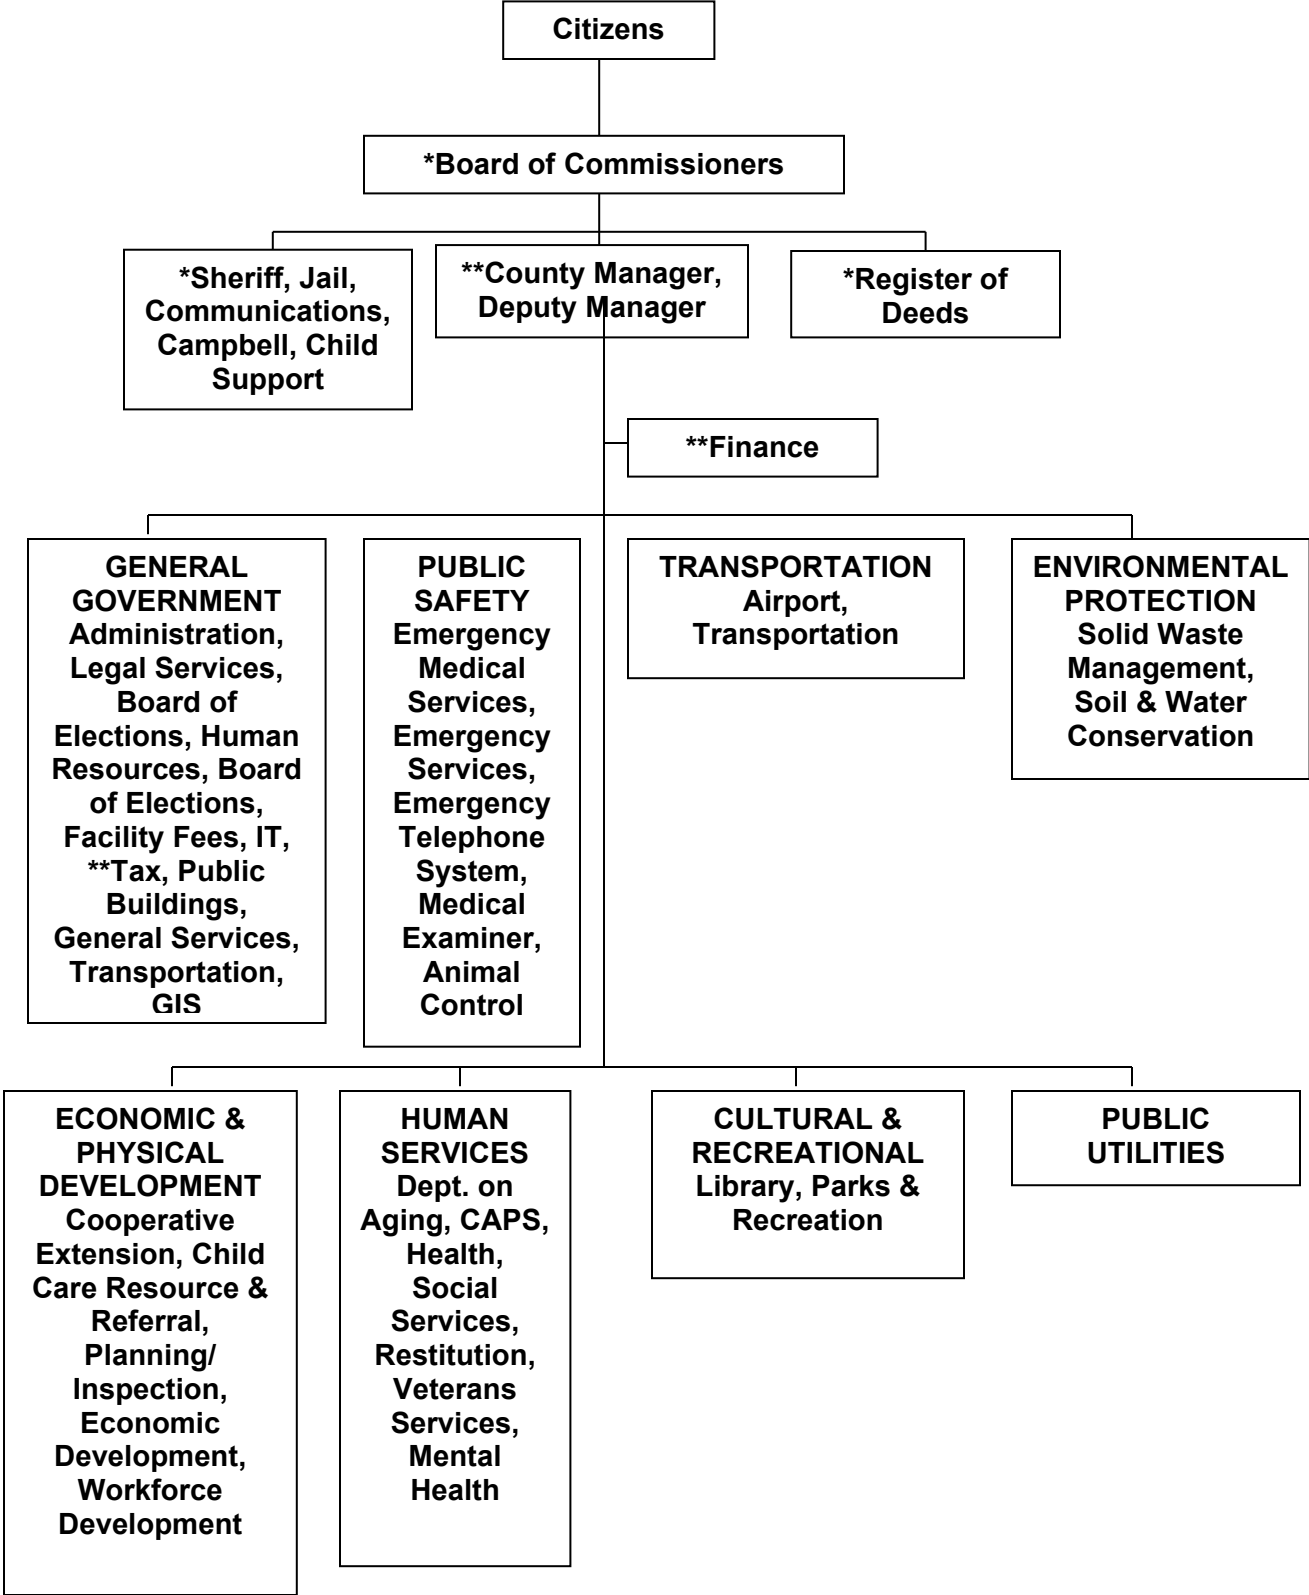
Citizens

*Board of Commissioners

*Sheriff, Jail, Communications, Campbell, Child Support

**County Manager, Deputy Manager

*Register of Deeds

**Finance

GENERAL GOVERNMENT Administration, Legal Services, Board of Elections, Human Resources, Board of Elections, Facility Fees, IT, **Tax, Public Buildings, General Services, Transportation, GIS

PUBLIC SAFETY Emergency Medical Services, Emergency Services, Emergency Telephone System, Medical Examiner, Animal Control

TRANSPORTATION Airport, Transportation

ENVIRONMENTAL PROTECTION Solid Waste Management, Soil & Water Conservation

ECONOMIC & PHYSICAL DEVELOPMENT Cooperative Extension, Child Care Resource & Referral, Planning/ Inspection, Economic Development, Workforce Development

HUMAN SERVICES Dept. on Aging, CAPS, Health, Social Services, Restitution, Veterans Services, Mental Health

CULTURAL & RECREATIONAL Library, Parks & Recreation

PUBLIC UTILITIES